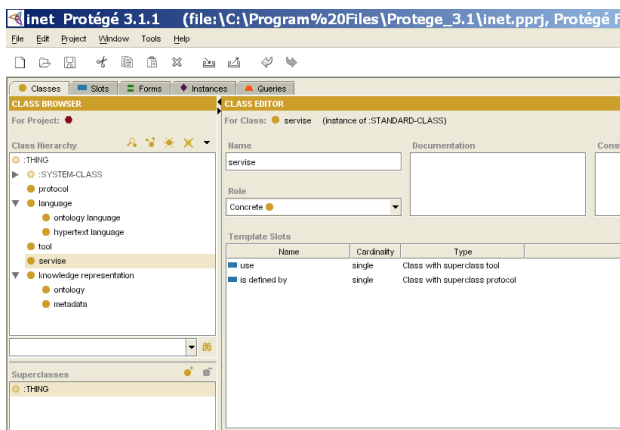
inet Protégé 3.1.1 (file:\C:\Program%20Files\Protege_3.1\inet.pprj, Protégé F

File Edit Project Window Tools Help

Classes Slots Forms Instances Queries

CLASS BROWSER
For Project:

Class Hierarchy

:THING
:SYSTEM-CLASS
protocol
language
ontology language
hypertext language
tool
servise
knowledge representation
ontology
metadata

Superclasses
:THING

CLASS EDITOR
For Class: servise (instance of :STANDARD-CLASS)

Name
servise

Documentation

Cons

Role
Concrete

Template Slots

| Name | Cardinality | Type |
|---|---|---|
| use | single | Class with superclass tool |
| is defined by | single | Class with superclass protocol |